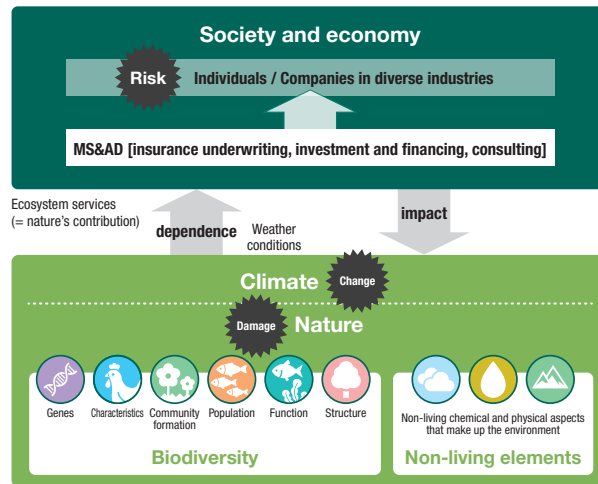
Society and economy

Risk

Individuals / Companies in diverse industries

MS&AD [insurance underwriting, investment and financing, consulting]

Ecosystem services (= nature's contribution)

dependence

Weather conditions

impact

Climate

Change

Damage

Nature

Genes

Characteristics

Community formation

Population

Function

Structure

Biodiversity

Non-living chemical and physical aspects that make up the environment

Non-living elements